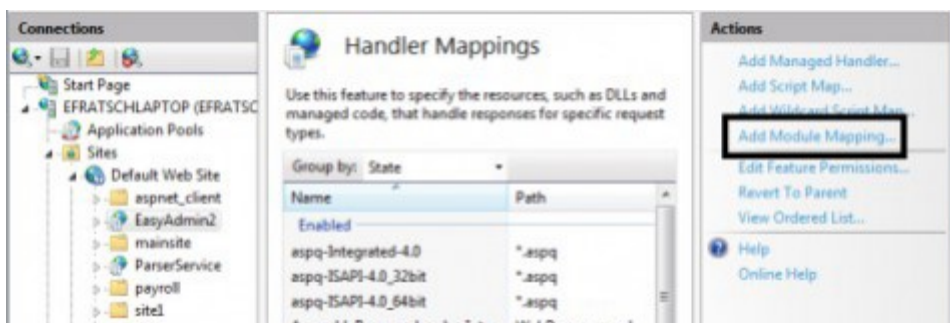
Connections

Start Page
EFRATSCHLAPTOP (EFRATSC
Application Pools
Sites
Default Web Site
aspnet_client
EasyAdmin2
mainsite
ParserService
payroll
site1

Handler Mappings

Use this feature to specify the resources, such as DLLs and managed code, that handle responses for specific request types.

Group by: State

| Name | Path |
|---|---|
| Enabled | |
| aspq-Integrated-4.0 | *.aspq |
| aspq-ISAPI-4.0_32bit | *.aspq |
| aspq-ISAPI-4.0_64bit | *.aspq |

Actions

Add Managed Handler...
Add Script Map...
Add Wildcard Script Map...
Add Module Mapping...
Edit Feature Permissions...
Revert To Parent
View Ordered List...
Help
Online Help